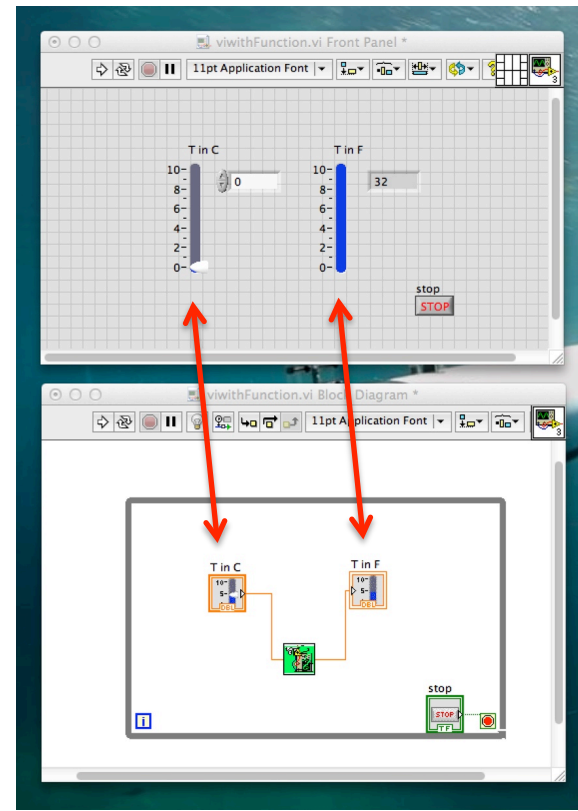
viwithFunction.vi Front Panel *

11pt Application Font

3

T in C

10
8
6
4
2
0

0

T in F

10
8
6
4
2
0

32

stop

STOP

viwithFunction.vi Block Diagram *

11pt Application Font

3

T in C

10
5
DBL

T in F

10
5
DBL

stop

STOP

TF

i